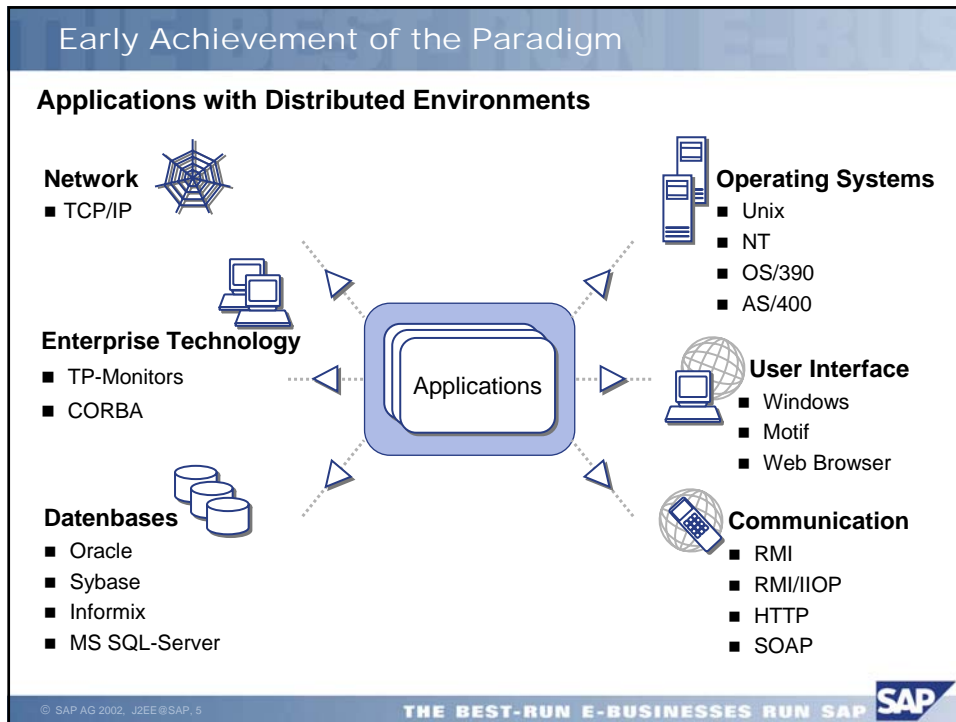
Early Achievement of the Paradigm

Applications with Distributed Environments

Network
■ TCP/IP

Enterprise Technology
■ TP-Monitors
■ CORBA

Datenbases
■ Oracle
■ Sybase
■ Informix
■ MS SQL-Server

Applications

Operating Systems
■ Unix
■ NT
■ OS/390
■ AS/400

User Interface
■ Windows
■ Motif
■ Web Browser

Communication
■ RMI
■ RMI/IIOP
■ HTTP
■ SOAP

© SAP AG 2002, J2EE@SAP, 5

THE BEST-RUN E-BUSINESSES RUN SAP

SAP